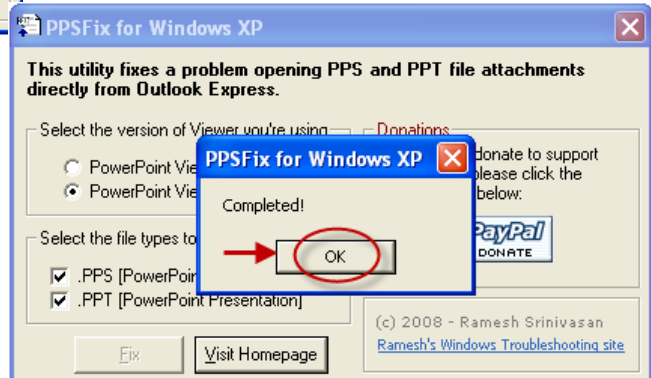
PPSFix for Windows XP

This utility fixes a problem opening PPS and PPT file attachments directly from Outlook Express.

Select the version of Viewer you're using

PowerPoint Vie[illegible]

PowerPoint Vie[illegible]

Donations

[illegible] donate to support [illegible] please click the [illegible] below:

PayPal DONATE

Select the file types to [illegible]

.PPS [PowerPoin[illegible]

.PPT [PowerPoint Presentation]

Fix

Visit Homepage

(c) 2008 - Ramesh Srinivasan

Ramesh's Windows Troubleshooting site

PPSFix for Windows XP

Completed!

OK